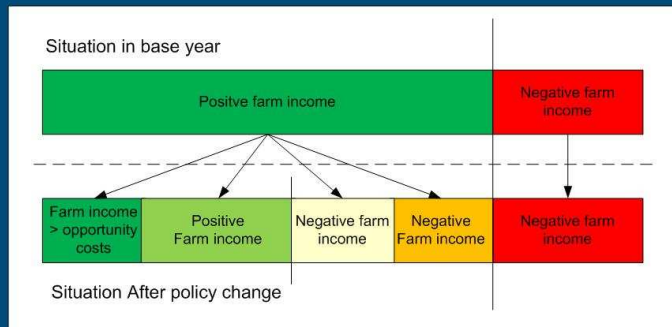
Situation in base year

Positve farm income

Negative farm income

Farm income > opportunity costs

Positive Farm income

Negative farm income

Negative Farm income

Negative farm income

Situation After policy change